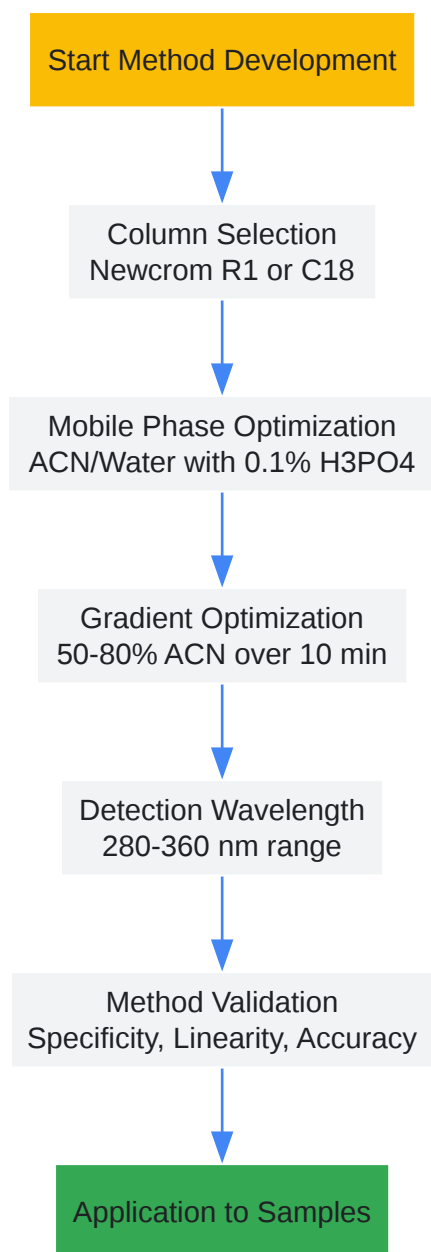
Start Method Development

Column Selection
Newcrom R1 or C18

Mobile Phase Optimization
ACN/Water with 0.1% H3PO4

Gradient Optimization
50-80% ACN over 10 min

Detection Wavelength
280-360 nm range

Method Validation
Specificity, Linearity, Accuracy

Application to Samples